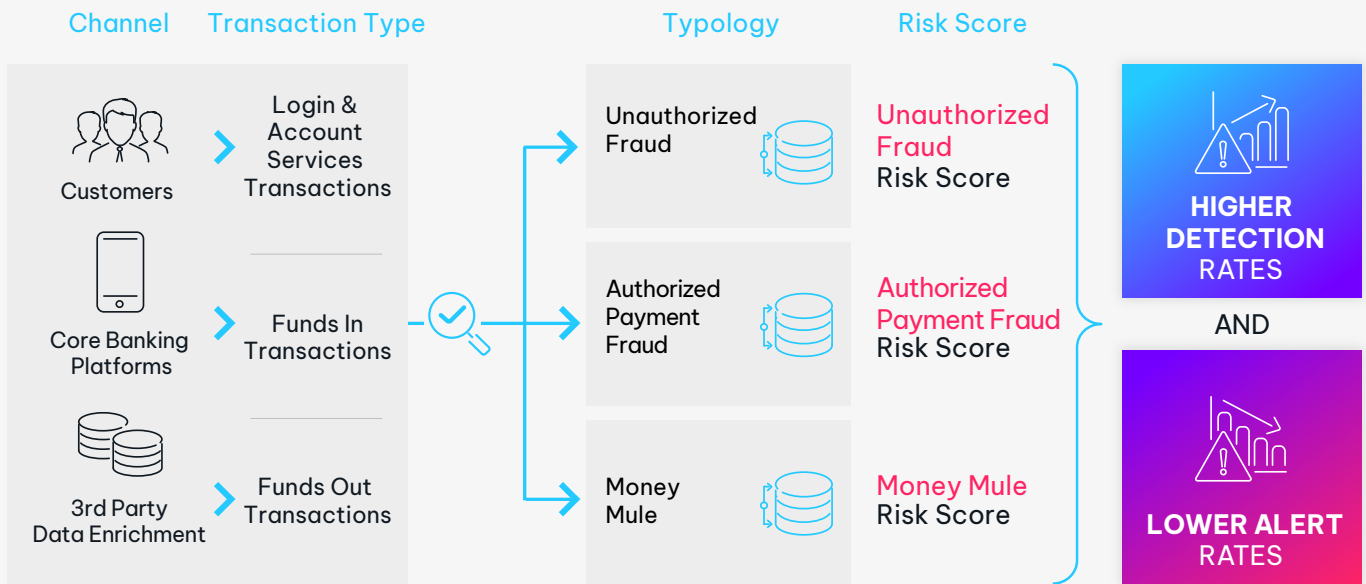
Channel

Transaction Type

Typology

Risk Score

Customers

Login & Account Services Transactions

Core Banking Platforms

Funds In Transactions

3rd Party Data Enrichment

Funds Out Transactions

Unauthorized Fraud

Unauthorized Fraud Risk Score

Authorized Payment Fraud

Authorized Payment Fraud Risk Score

Money Mule

Money Mule Risk Score

HIGHER DETECTION RATES

AND

LOWER ALERT RATES